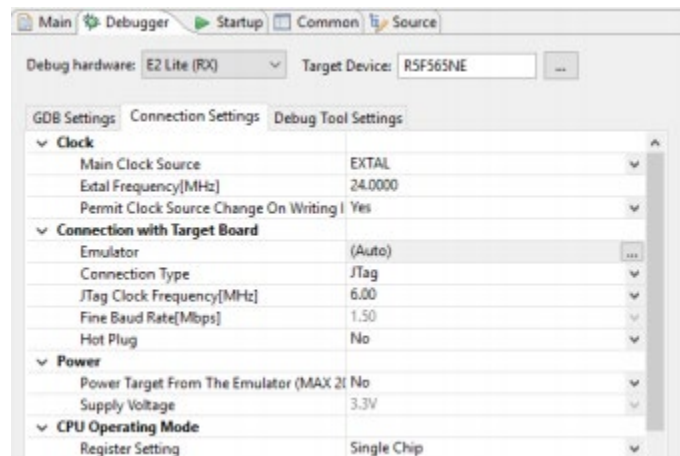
Main | Debugger | Startup | Common | Source

Debug hardware: E2 Lite (RX) | Target Device: R5F565NE | ...

GDB Settings | Connection Settings | Debug Tool Settings

| | |
|---|---|
| Clock | |
| Main Clock Source | EXTAL |
| Extal Frequency[MHz] | 24.0000 |
| Permit Clock Source Change On Writing I | Yes |
| Connection with Target Board | |
| Emulator | (Auto) |
| Connection Type | JTag |
| JTag Clock Frequency[MHz] | 6.00 |
| Fine Baud Rate[Mbps] | 1.50 |
| Hot Plug | No |
| Power | |
| Power Target From The Emulator (MAX 2( | No |
| Supply Voltage | 3.3V |
| CPU Operating Mode | |
| Register Setting | Single Chip |